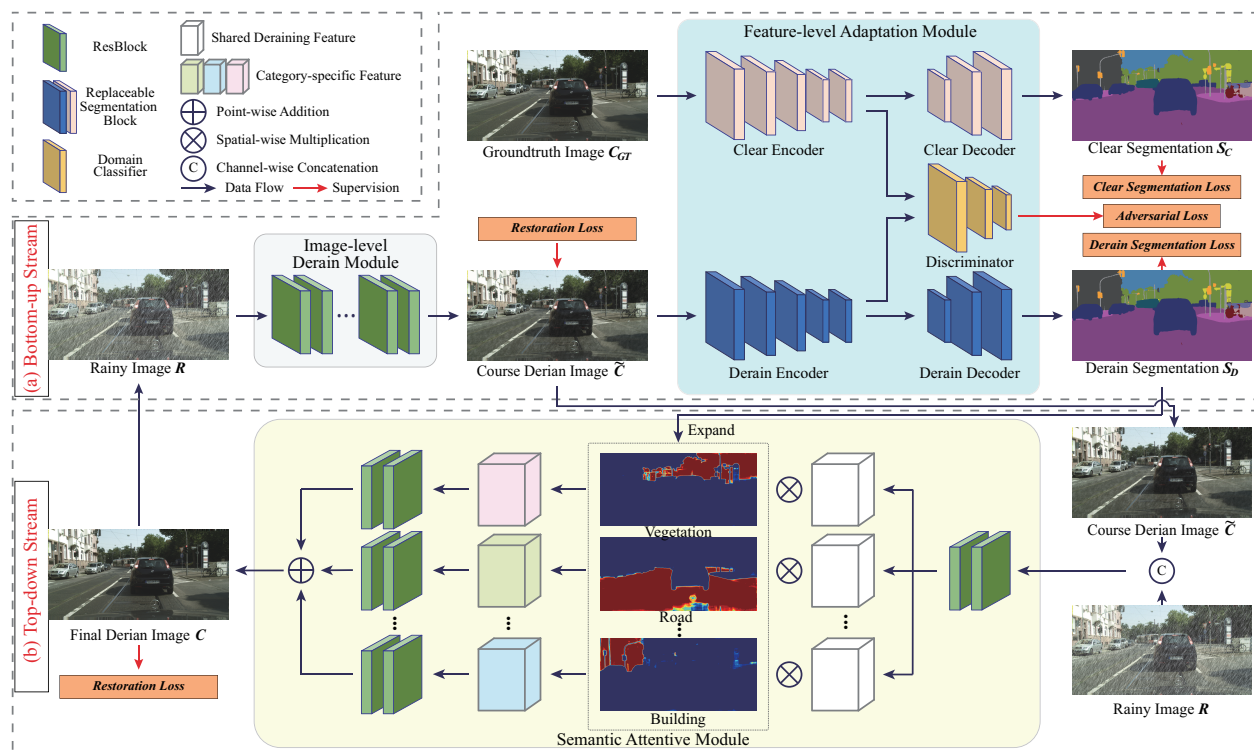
ResBlock
Replaceable Segmentation Block
Domain Classifier
Shared Deraining Feature
Category-specific Feature
Point-wise Addition
Spatial-wise Multiplication
C Channel-wise Concatenation
Data Flow
Supervision

Feature-level Adaptation Module
Groundtruth Image $C_{GT}$
Clear Encoder
Clear Decoder
Clear Segmentation $S_C$
Clear Segmentation Loss
Adversarial Loss
Derain Segmentation Loss
Discriminator

(a) Bottom-up Stream
Rainy Image $R$
Image-level Derain Module
Restoration Loss
Course Derian Image $\widetilde{C}$
Derain Encoder
Derain Decoder
Derain Segmentation $S_D$

(b) Top-down Stream
Expand
Vegetation
Road
Building
Semantic Attentive Module
Final Derian Image $C$
Restoration Loss
Course Derian Image $\widetilde{C}$
C
Rainy Image $R$